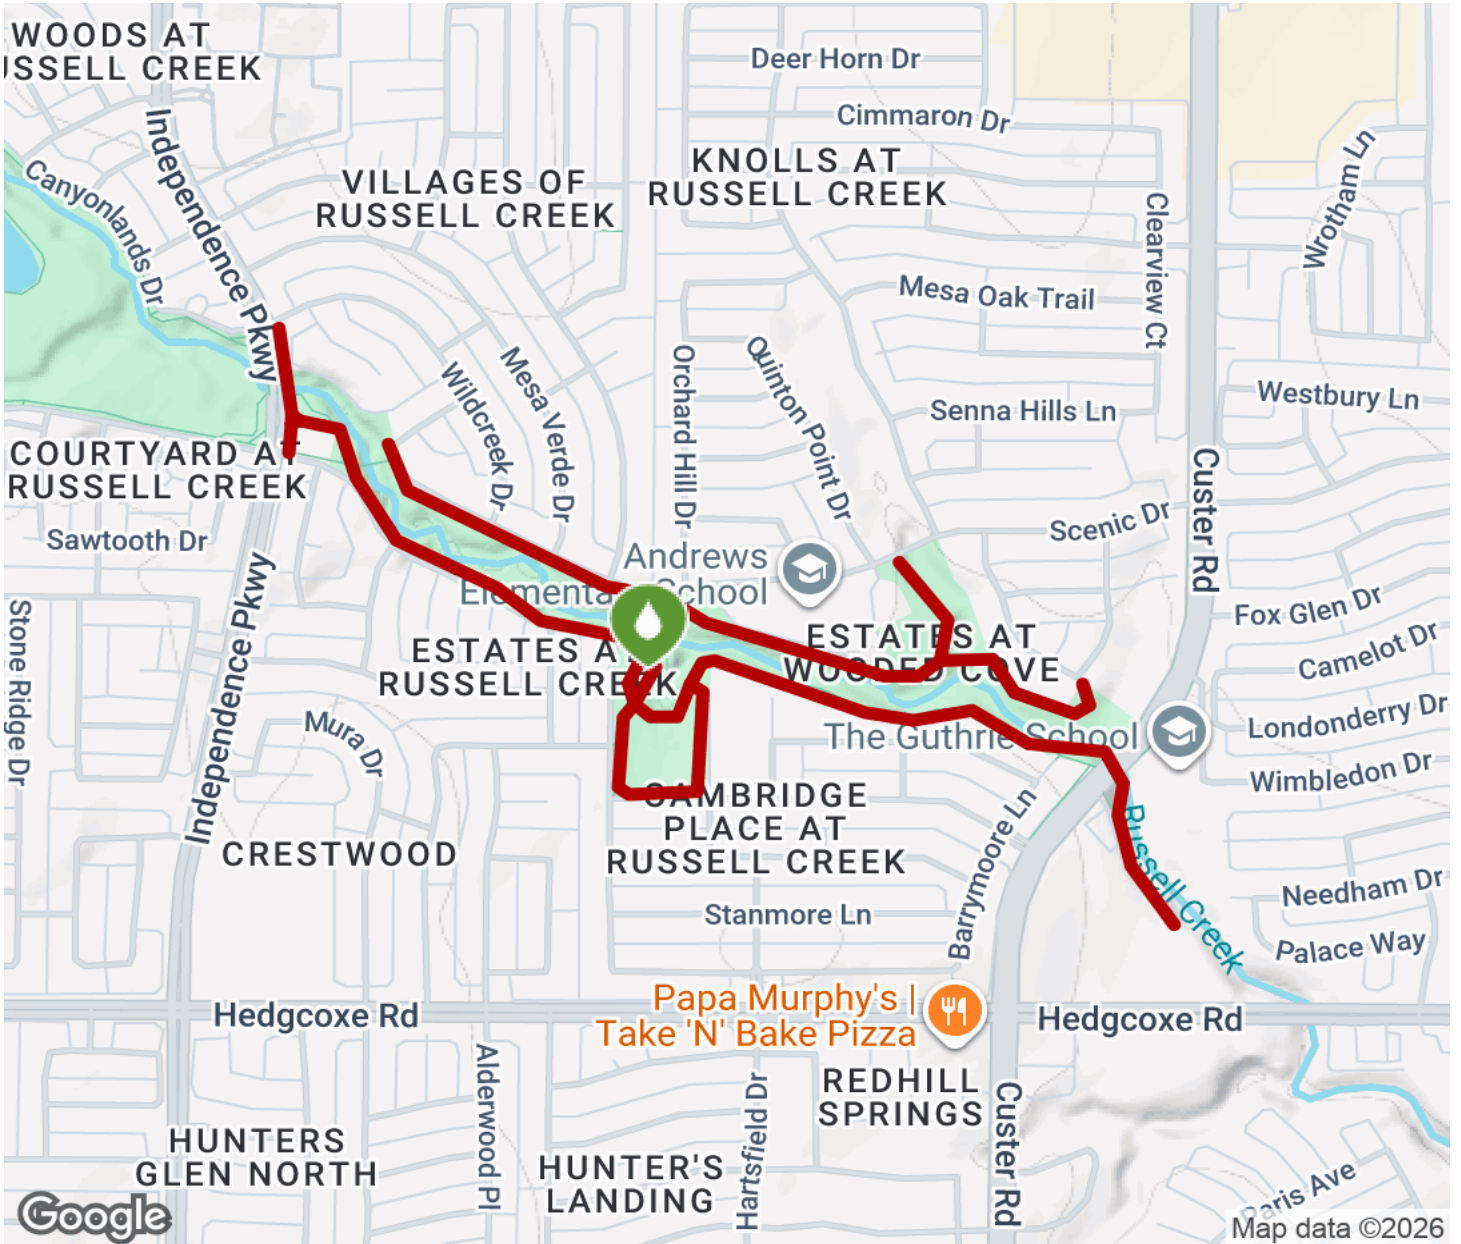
WOODS AT
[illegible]SSELL CREEK

Deer Horn Dr

Cimmaron Dr

KNOLLS AT
RUSSELL CREEK

VILLAGES OF
RUSSELL CREEK

Canyonlands Dr

Independence Pkwy

Clearview Ct

Wrotham Ln

Mesa Oak Trail

Wildcreek Dr

Mesa Verde Dr

Orchard Hill Dr

Quinton Point Dr

Senna Hills Ln

Westbury Ln

COURTYARD AT
RUSSELL CREEK

Sawtooth Dr

Scenic Dr

Custer Rd

Andrews
Elementary School

Fox Glen Dr

ESTATES AT
RUSSELL CREEK

ESTATES AT
WOODED COVE

Camelot Dr

Stone Ridge Dr

Independence Pkwy

Londonderry Dr

Mura Dr

The Guthrie School

Wimbledon Dr

CAMBRIDGE
PLACE AT
RUSSELL CREEK

Barrymoore Ln

Russell Creek

CRESTWOOD

Needham Dr

Stanmore Ln

Palace Way

Papa Murphy's | Take 'N' Bake Pizza

Hedgcoxe Rd

Hedgcoxe Rd

Alderwood Pl

Hartsfield Dr

REDHILL
SPRINGS

Custer Rd

HUNTERS
GLEN NORTH

HUNTER'S
LANDING

Paris Ave

Google

Map data ©2026